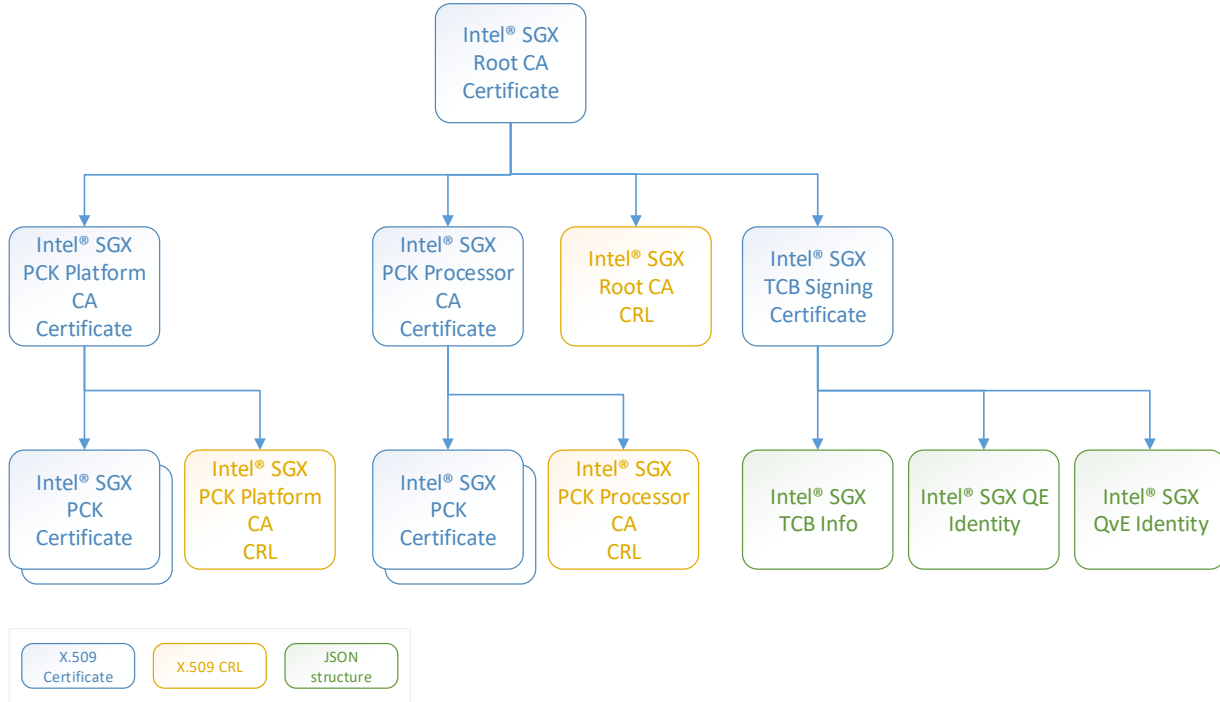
Intel® SGX
Root CA
Certificate

Intel® SGX
PCK Platform
CA
Certificate

Intel® SGX
PCK Processor
CA
Certificate

Intel® SGX
Root CA
CRL

Intel® SGX
TCB Signing
Certificate

Intel® SGX
PCK
Certificate

Intel® SGX
PCK Platform
CA
CRL

Intel® SGX
PCK
Certificate

Intel® SGX
PCK Processor
CA
CRL

Intel® SGX
TCB Info

Intel® SGX QE
Identity

Intel® SGX
QvE Identity

X.509
Certificate

X.509 CRL

JSON
structure